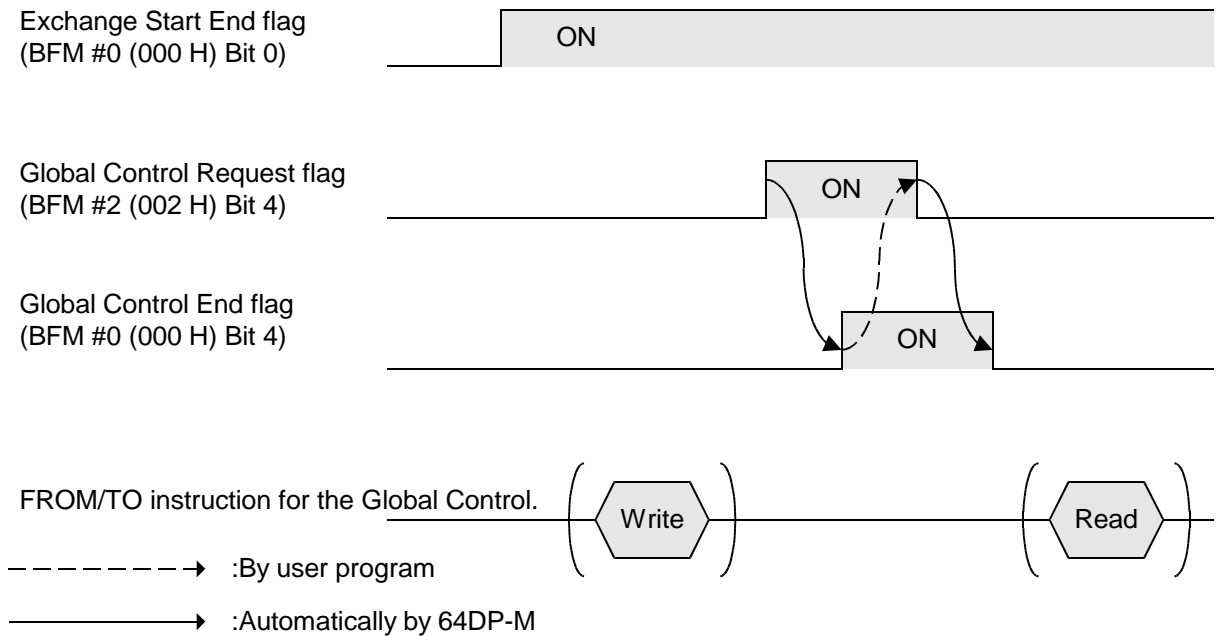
Exchange Start End flag
(BFM #0 (000 H) Bit 0)

ON

Global Control Request flag
(BFM #2 (002 H) Bit 4)

ON

Global Control End flag
(BFM #0 (000 H) Bit 4)

ON

FROM/TO instruction for the Global Control.

Write

Read

:By user program

:Automatically by 64DP-M